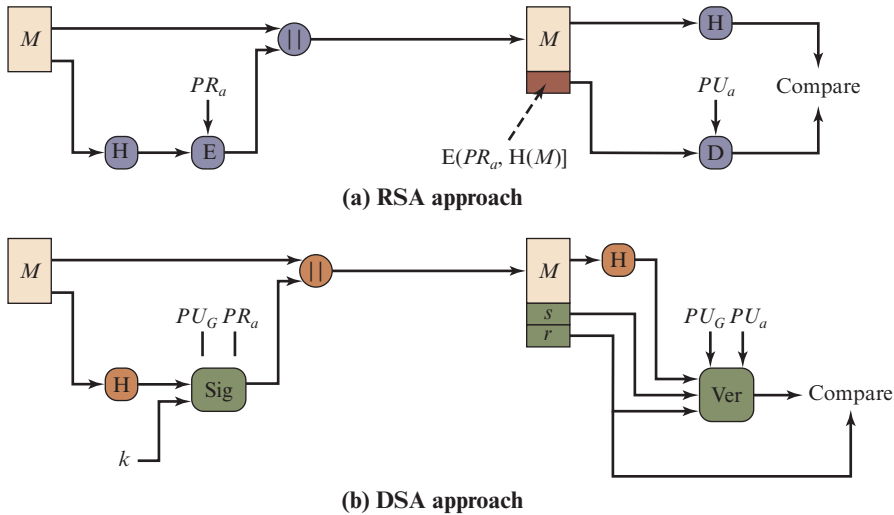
$M$

$||$

$M$

H

$PR_a$

$PU_a$

Compare

H

E

E($PR_a$, H($M$)]

D

**(a) RSA approach**

$M$

$||$

$M$

H

$s$

$r$

$PU_G$ $PR_a$

$PU_G$ $PU_a$

H

Sig

Ver

Compare

$k$

**(b) DSA approach**